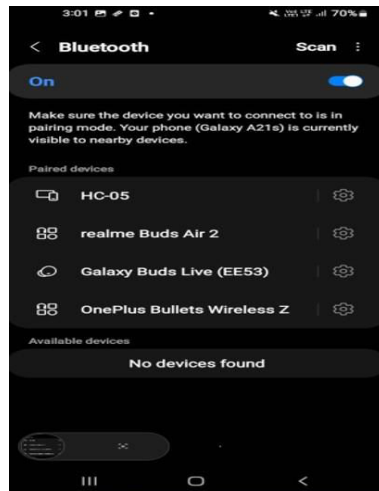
3:01 70%

< Bluetooth Scan ⋮

On

Make sure the device you want to connect to is in pairing mode. Your phone (Galaxy A21s) is currently visible to nearby devices.

Paired devices

HC-05

realme Buds Air 2

Galaxy Buds Live (EE53)

OnePlus Bullets Wireless Z

Available devices

No devices found